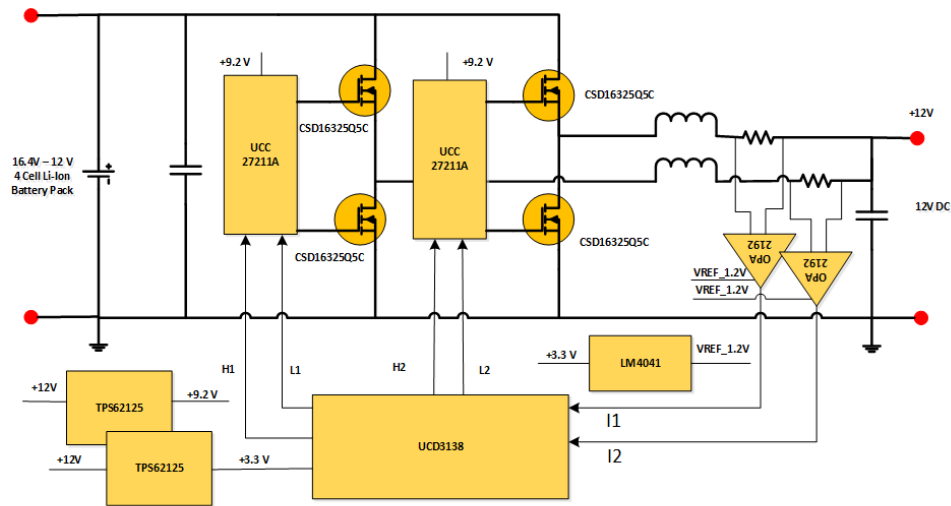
+9.2 V

UCC 27211A

CSD16325Q5C

CSD16325Q5C

+9.2 V

UCC 27211A

CSD16325Q5C

CSD16325Q5C

+12V

16.4V – 12 V
4 Cell Li-Ion
Battery Pack

12V DC

OPA 2192

OPA 2192

VREF_1.2V

VREF_1.2V

+3.3 V

LM4041

VREF_1.2V

H1

L1

H2

L2

+12V

TPS62125

+9.2 V

+12V

TPS62125

+3.3 V

UCD3138

I1

I2